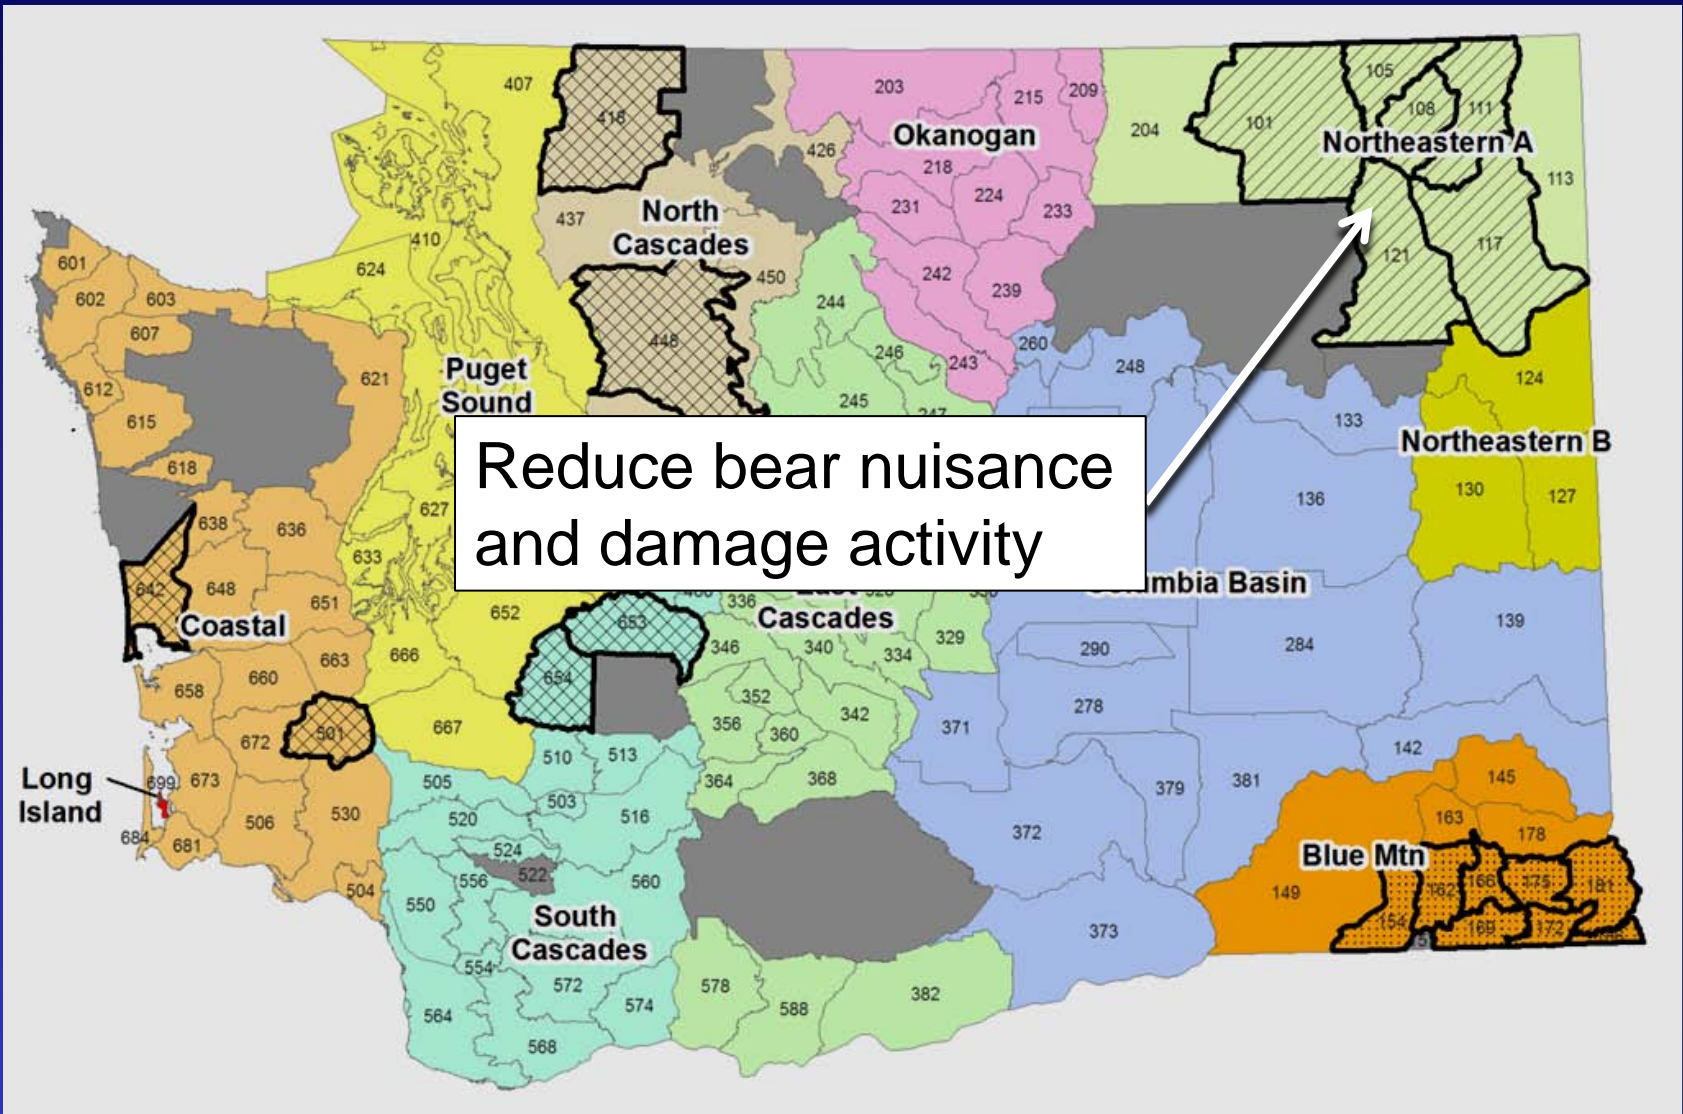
Reduce bear nuisance and damage activity

407
418
North Cascades
426
437
410
624
450
448
Puget Sound
621
601
602
603
607
612
615
618
638
636
633
627
642
648
651
Coastal
652
653
654
658
660
663
666
667
672
501
Long Island
699
673
684
681
506
530
504
505
510
513
503
520
516
524
522
556
560
550
South Cascades
554
572
574
564
568
578
588
382
203
215
209
Okanogan
218
231
224
233
242
239
243
244
246
245
247
260
248
204
101
105
108
111
Northeastern A
113
121
117
124
133
Northeastern B
130
127
136
mbia Basin
336
Cascades
346
340
334
329
290
284
139
352
342
356
360
371
278
364
368
379
381
142
145
372
163
178
Blue Mtn
149
162
166
175
181
154
169
172
373